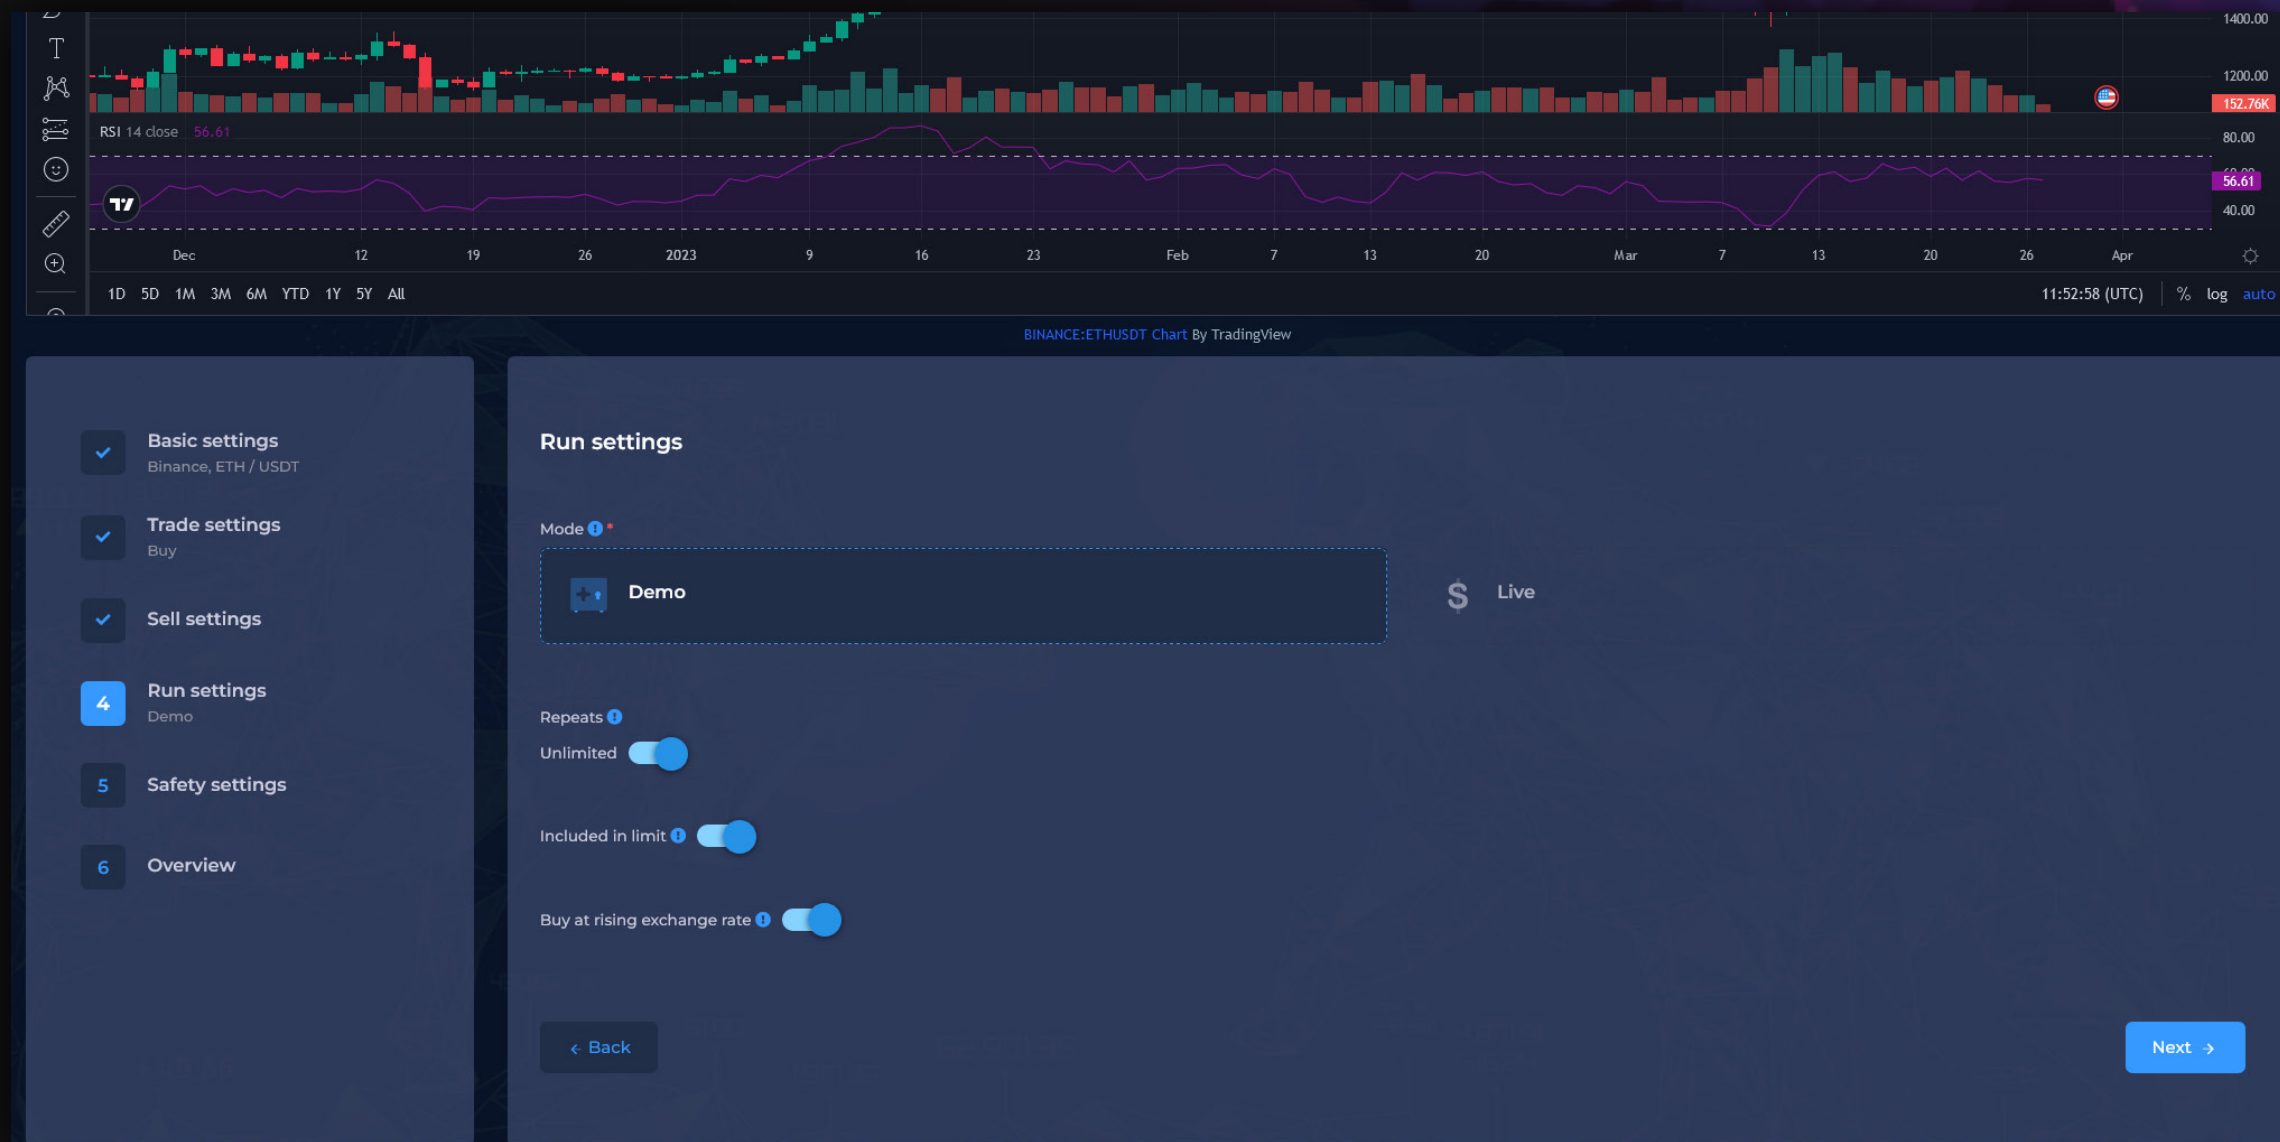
1400.00
1200.00
152.76K
RSI 14 close 56.61
80.00
56.61
40.00
Dec 12 19 26 2023 9 16 23 Feb 7 13 20 Mar 7 13 20 26 Apr
1D 5D 1M 3M 6M YTD 1Y 5Y All
11:52:58 (UTC) % log auto
BINANCE:ETHUSDT Chart By TradingView

Basic settings
Binance, ETH / USDT

Trade settings
Buy

Sell settings

4 Run settings
Demo

5 Safety settings

6 Overview

Run settings

Mode *

Demo

Live

Repeats
Unlimited

Included in limit

Buy at rising exchange rate

Back

Next